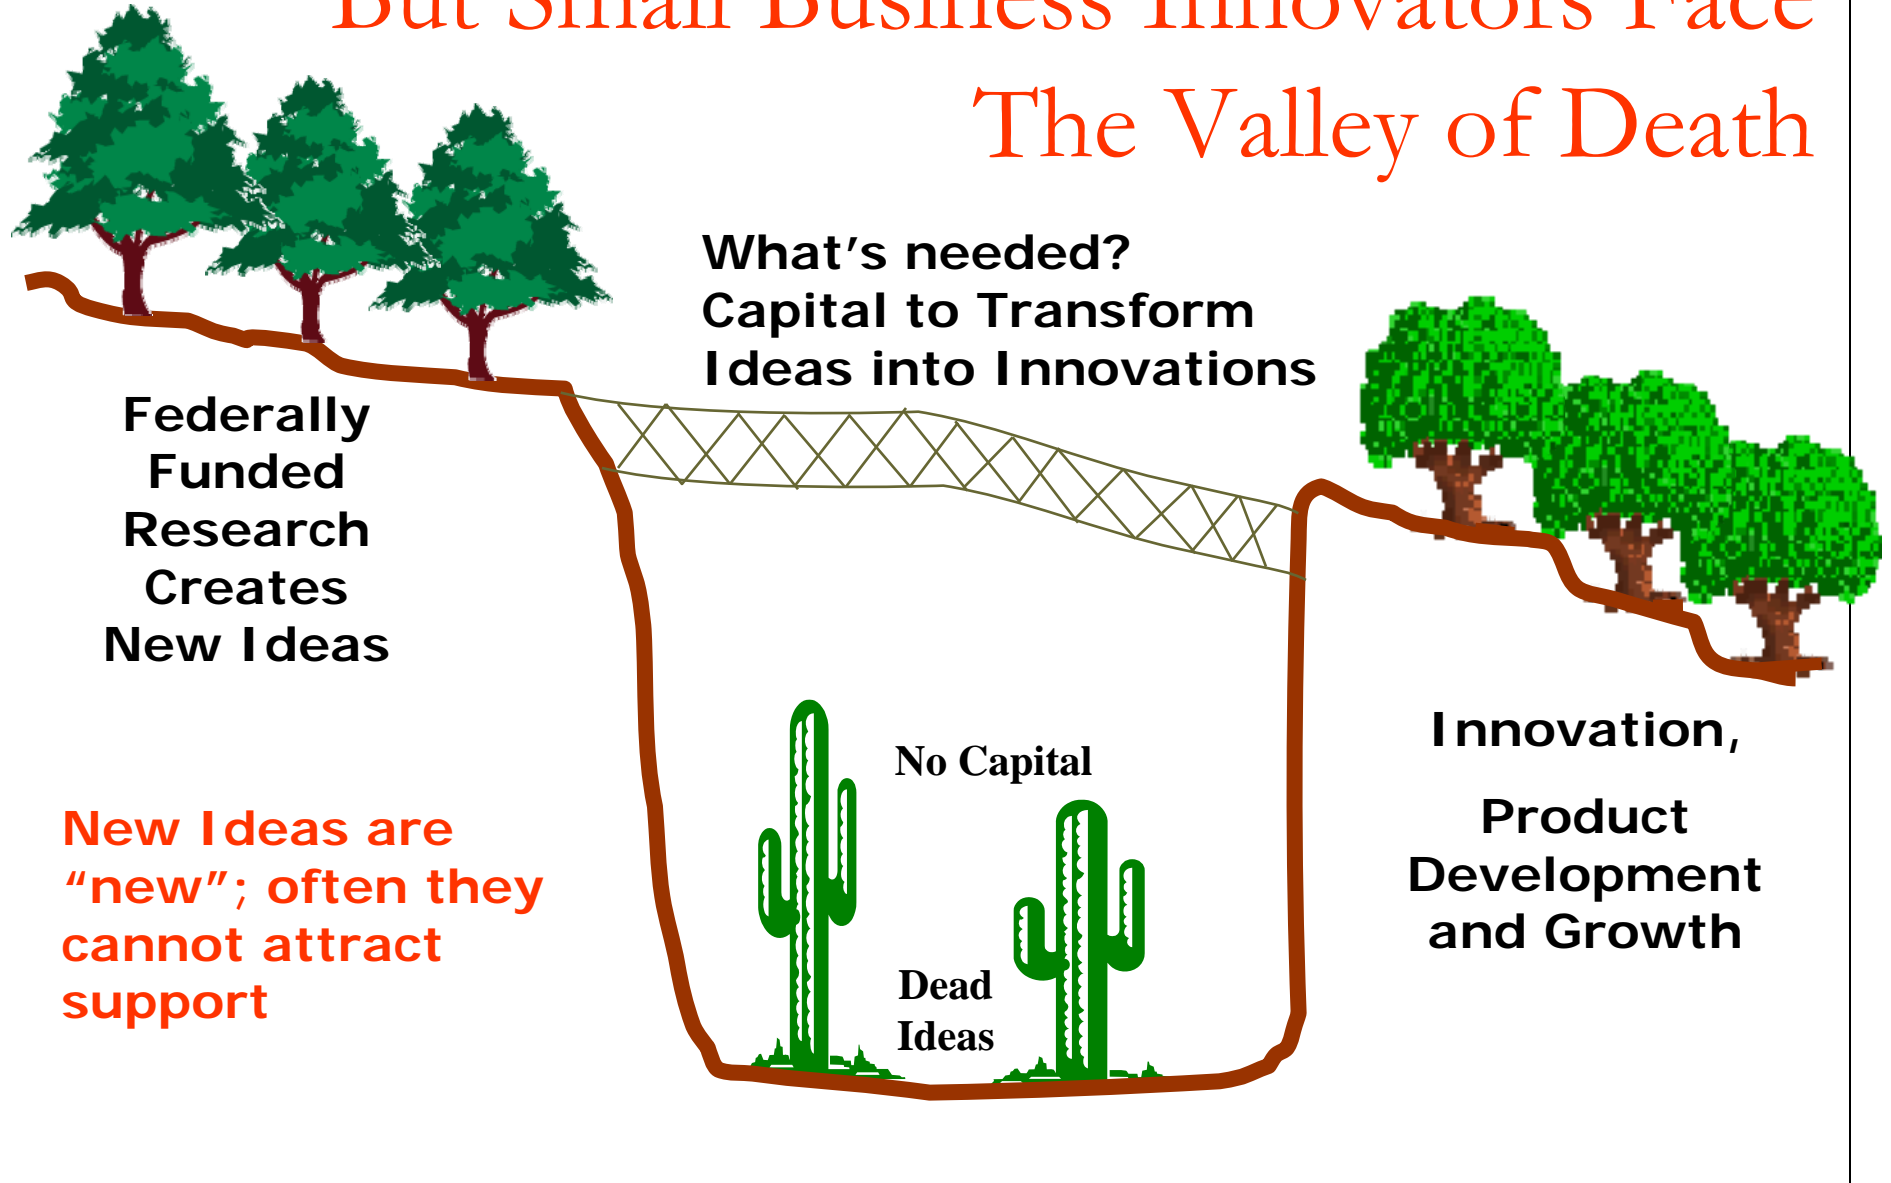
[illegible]
The Valley of Death

What's needed?
Capital to Transform
Ideas into Innovations

Federally
Funded
Research
Creates
New Ideas

New Ideas are "new"; often they cannot attract support

No Capital

Dead
Ideas

Innovation,

Product
Development
and Growth